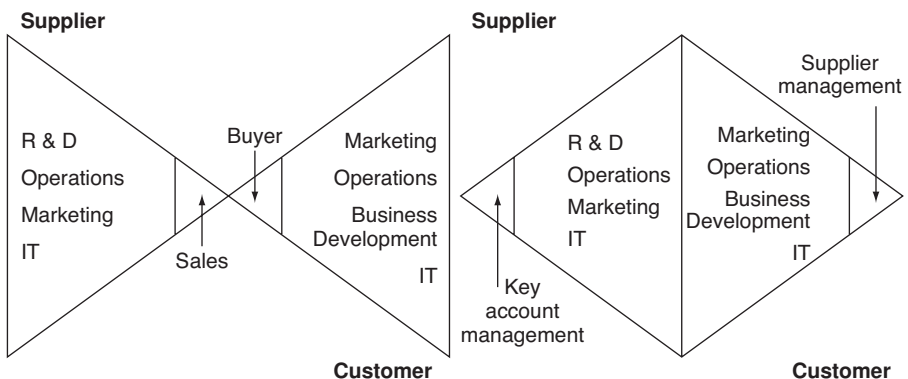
Supplier

R & D
Operations
Marketing
IT

Sales

Buyer

Marketing
Operations
Business Development
IT

Customer

Supplier

Key account management

R & D
Operations
Marketing
IT

Marketing
Operations
Business Development
IT

Supplier management

Customer